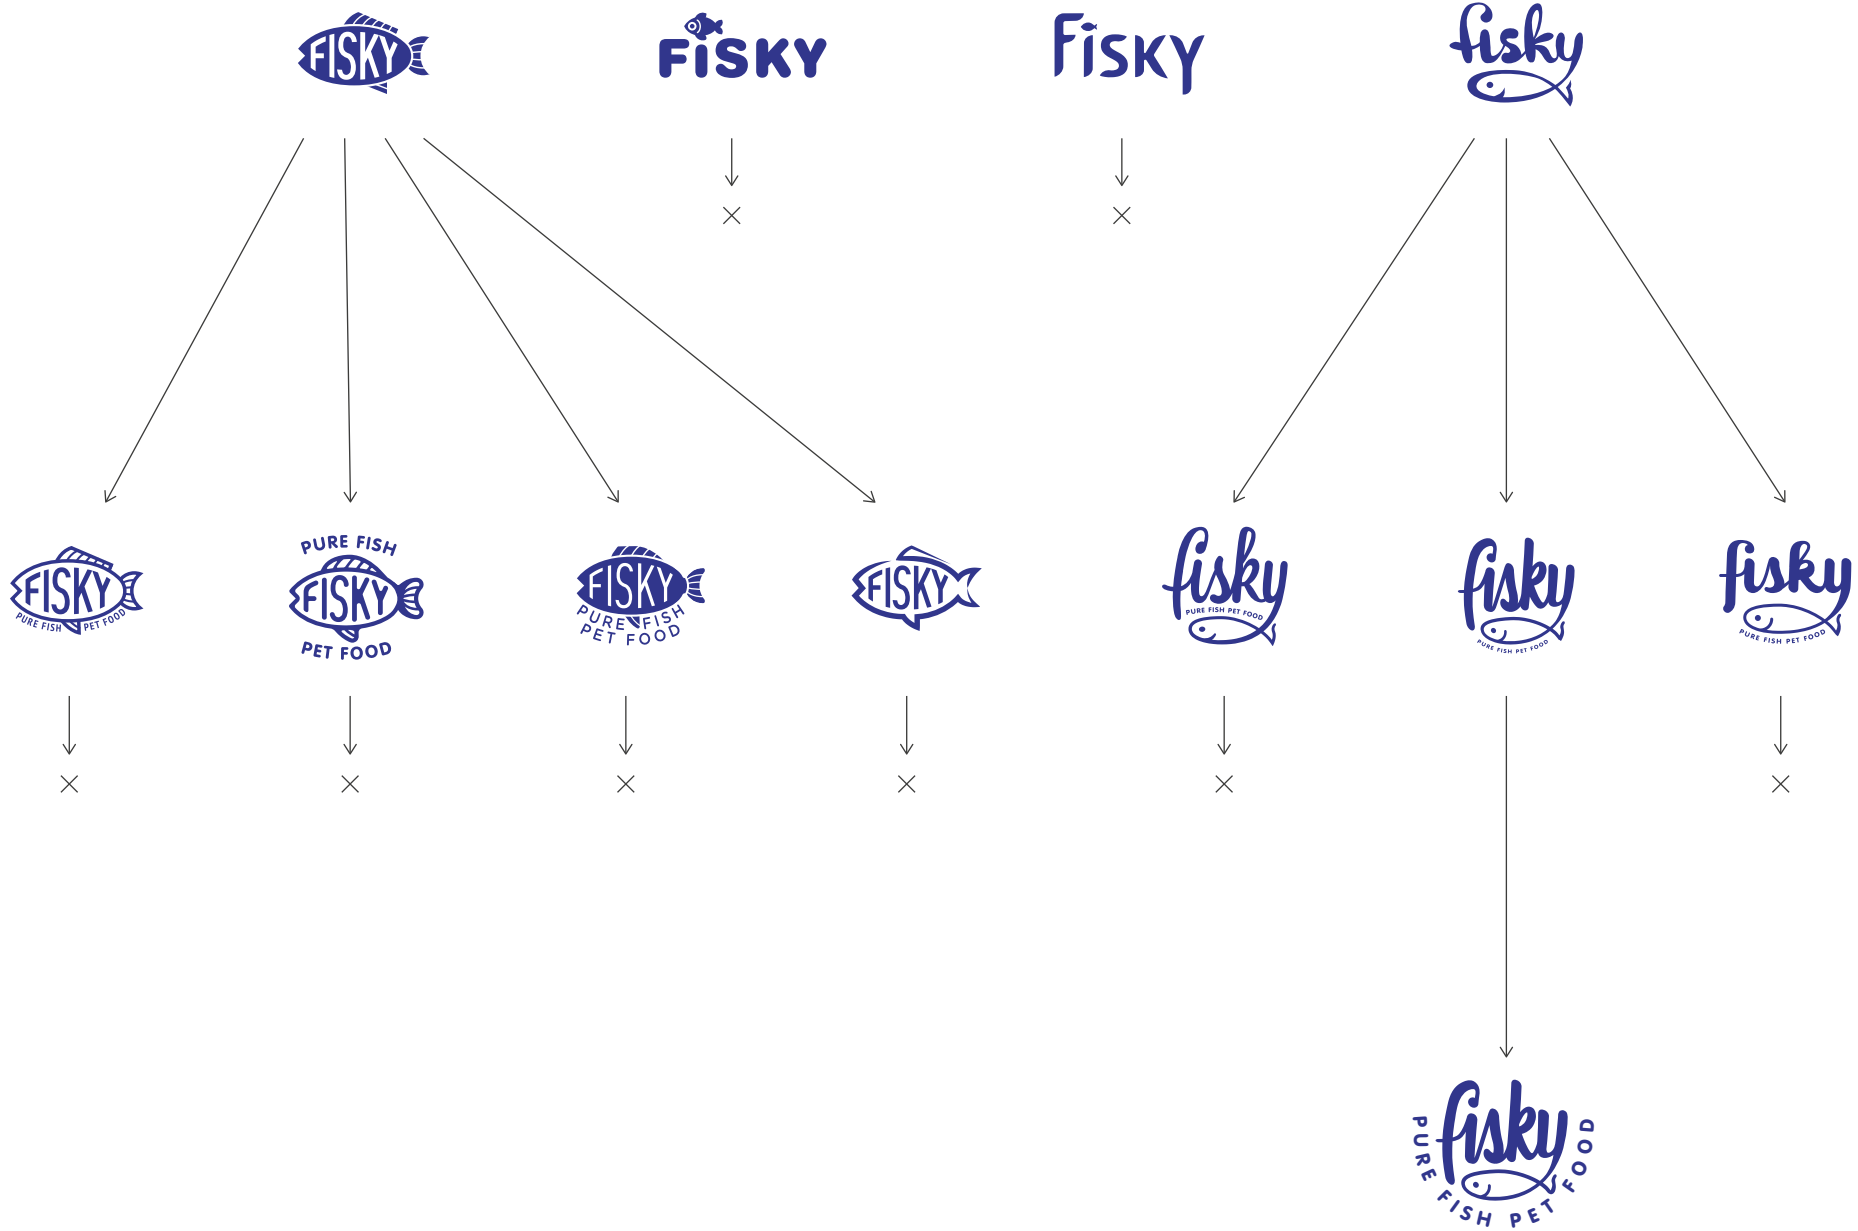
FISKY
FISKY
Fisky
fisky

FISKY
PURE FISH PET FOOD

PURE FISH
FISKY
PET FOOD

FISKY
PURE FISH
PET FOOD

FISKY

fisky
PURE FISH PET FOOD

fisky
PURE FISH PET FOOD

fisky
PURE FISH PET FOOD

fisky
PURE FISH PET FOOD